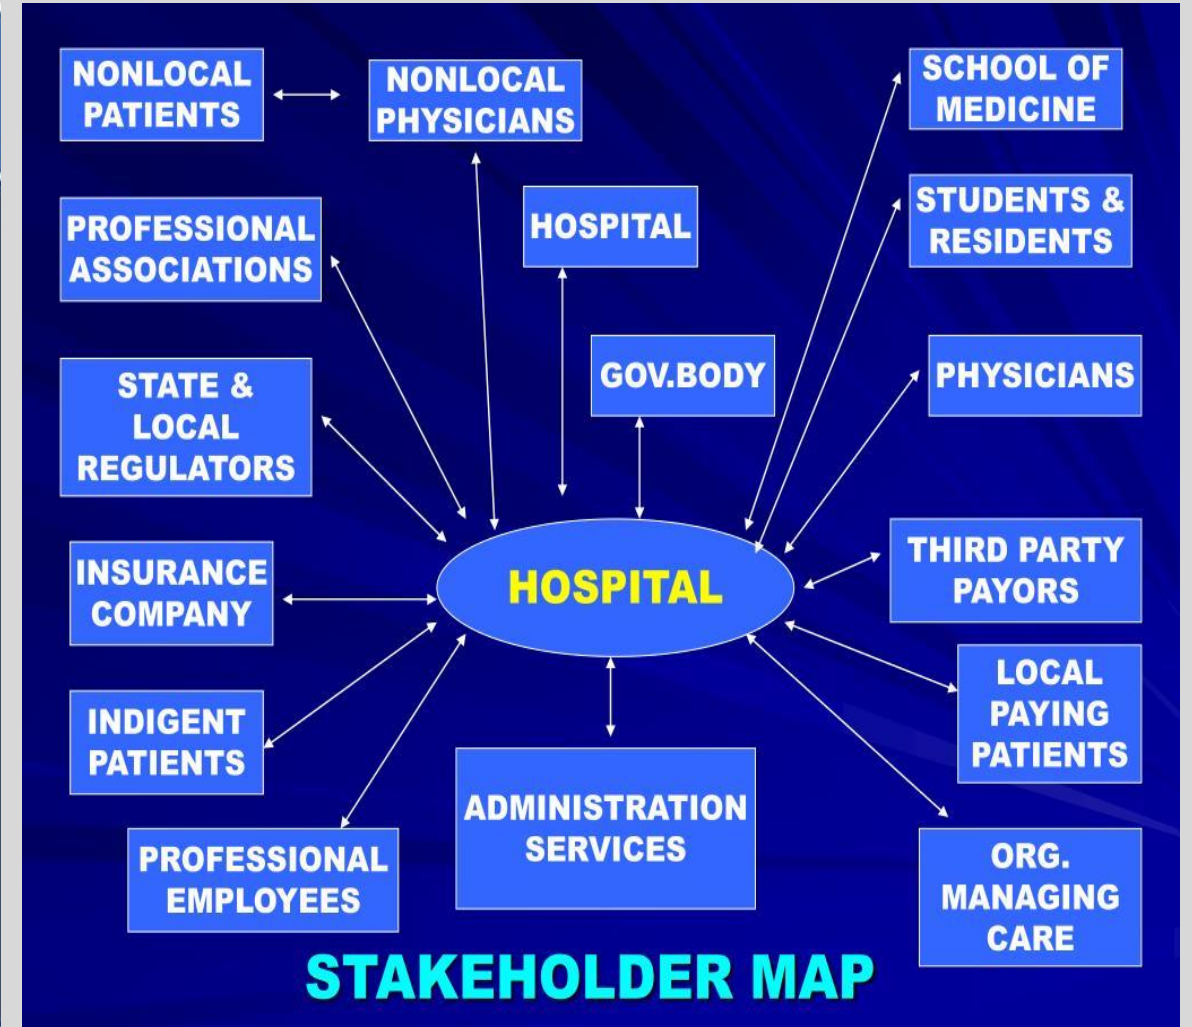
NONLOCAL PATIENTS

NONLOCAL PHYSICIANS

SCHOOL OF MEDICINE

HOSPITAL

STUDENTS & RESIDENTS

PROFESSIONAL ASSOCIATIONS

GOV.BODY

PHYSICIANS

STATE & LOCAL REGULATORS

HOSPITAL

THIRD PARTY PAYORS

INSURANCE COMPANY

LOCAL PAYING PATIENTS

INDIGENT PATIENTS

ADMINISTRATION SERVICES

PROFESSIONAL EMPLOYEES

ORG. MANAGING CARE

STAKEHOLDER MAP